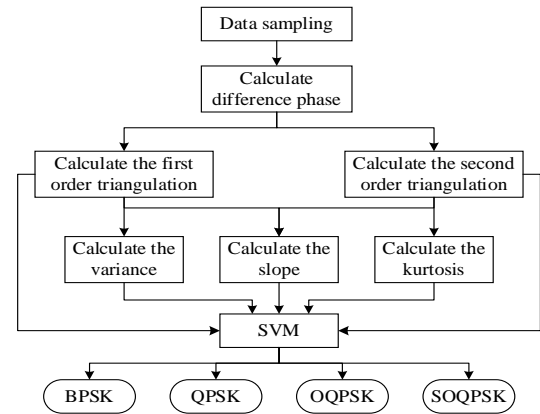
Data sampling

Calculate difference phase

Calculate the first order triangulation

Calculate the second order triangulation

Calculate the variance

Calculate the slope

Calculate the kurtosis

SVM

BPSK

QPSK

OQPSK

SOQPSK